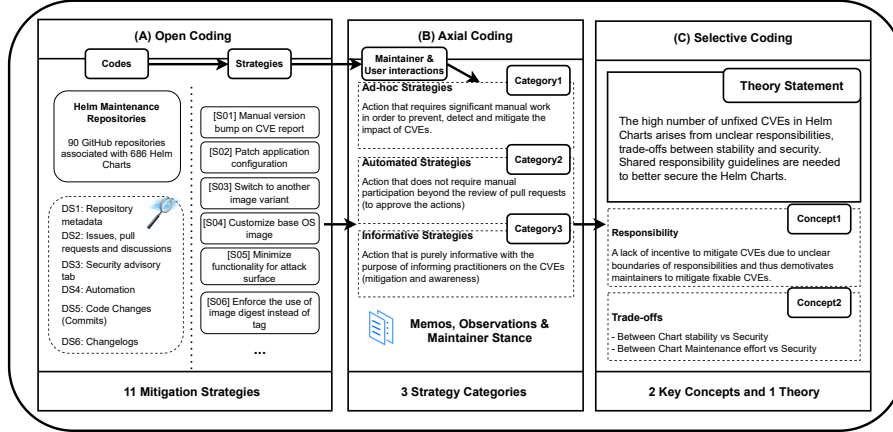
(A) Open Coding

Codes

Strategies

Helm Maintenance Repositories

90 GitHub repositories associated with 686 Helm Charts

DS1: Repository metadata

DS2: Issues, pull requests and discussions

DS3: Security advisory tab

DS4: Automation

DS5: Code Changes (Commits)

DS6: Changelogs

[S01] Manual version bump on CVE report

[S02] Patch application configuration

[S03] Switch to another image variant

[S04] Customize base OS image

[S05] Minimize functionality for attack surface

[S06] Enforce the use of image digest instead of tag

...

11 Mitigation Strategies

(B) Axial Coding

Maintainer & User interactions

Category1

Ad-hoc Strategies

Action that requires significant manual work in order to prevent, detect and mitigate the impact of CVEs.

Category2

Automated Strategies

Action that does not require manual participation beyond the review of pull requests (to approve the actions)

Category3

Informative Strategies

Action that is purely informative with the purpose of informing practitioners on the CVEs (mitigation and awareness)

Memos, Observations & Maintainer Stance

3 Strategy Categories

(C) Selective Coding

Theory Statement

The high number of unfixed CVEs in Helm Charts arises from unclear responsibilities, trade-offs between stability and security. Shared responsibility guidelines are needed to better secure the Helm Charts.

Concept1

Responsibility

A lack of incentive to mitigate CVEs due to unclear boundaries of responsibilities and thus demotivates maintainers to mitigate fixable CVEs.

Concept2

Trade-offs

- Between Chart stability vs Security
- Between Chart Maintenance effort vs Security

2 Key Concepts and 1 Theory